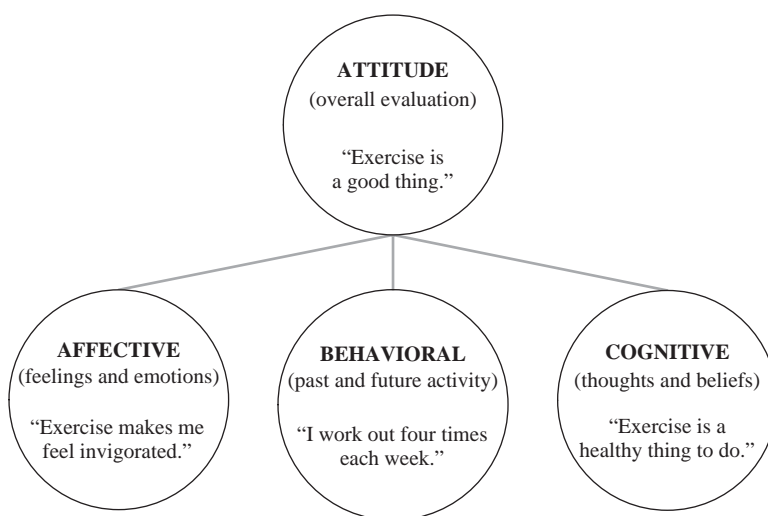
ATTITUDE
(overall evaluation)

“Exercise is a good thing.”

AFFECTIVE
(feelings and emotions)

“Exercise makes me feel invigorated.”

BEHAVIORAL
(past and future activity)

“I work out four times each week.”

COGNITIVE
(thoughts and beliefs)

“Exercise is a healthy thing to do.”